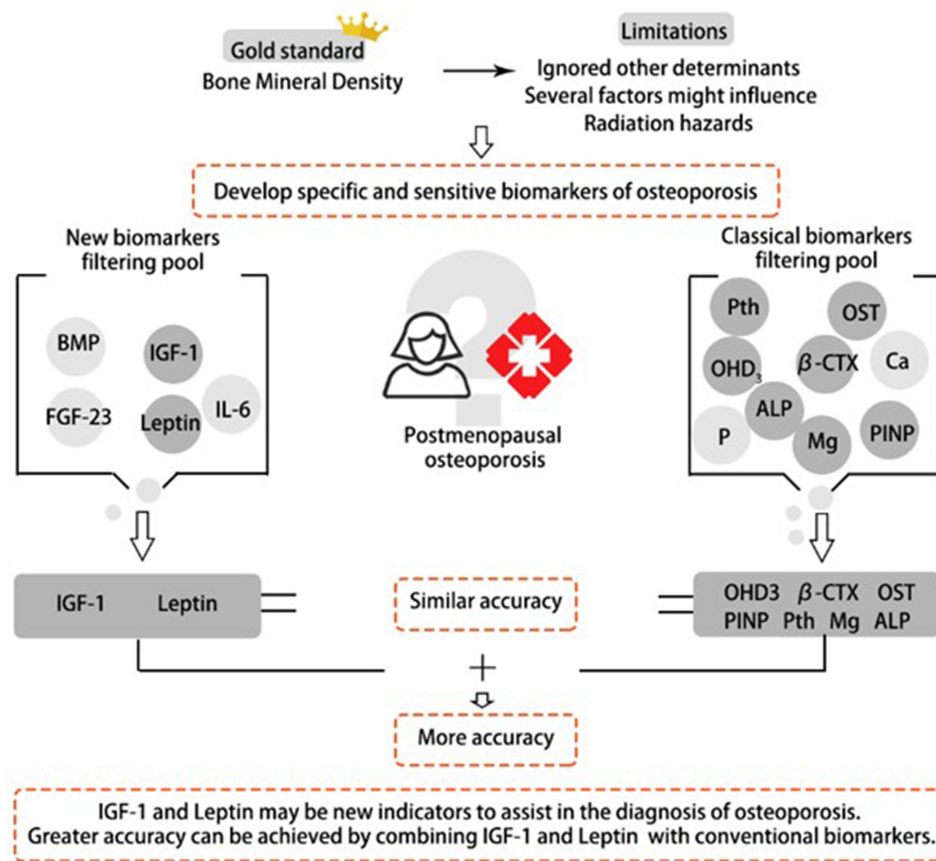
Gold standard
Bone Mineral Density

Limitations
Ignored other determinants
Several factors might influence
Radiation hazards

Develop specific and sensitive biomarkers of osteoporosis

New biomarkers filtering pool

BMP
IGF-1
FGF-23
Leptin
IL-6

Postmenopausal osteoporosis

Classical biomarkers filtering pool

Pth
OST
$OHD_3$
$\beta$-CTX
Ca
ALP
P
Mg
PINP

IGF-1 Leptin

Similar accuracy

OHD3 $\beta$-CTX OST
PINP Pth Mg ALP

+

More accuracy

IGF-1 and Leptin may be new indicators to assist in the diagnosis of osteoporosis.
Greater accuracy can be achieved by combining IGF-1 and Leptin with conventional biomarkers.